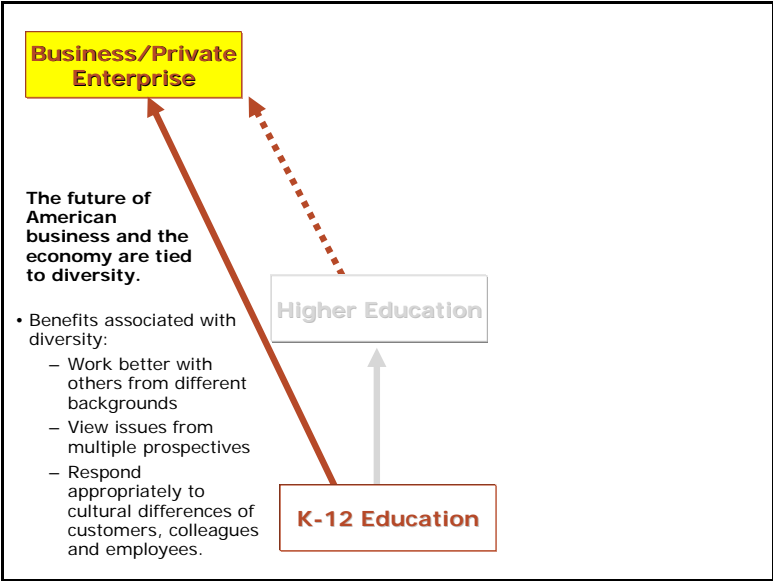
Business/Private Enterprise

The future of American business and the economy are tied to diversity.

• Benefits associated with diversity:
– Work better with others from different backgrounds
– View issues from multiple prospectives
– Respond appropriately to cultural differences of customers, colleagues and employees.

Higher Education

K-12 Education